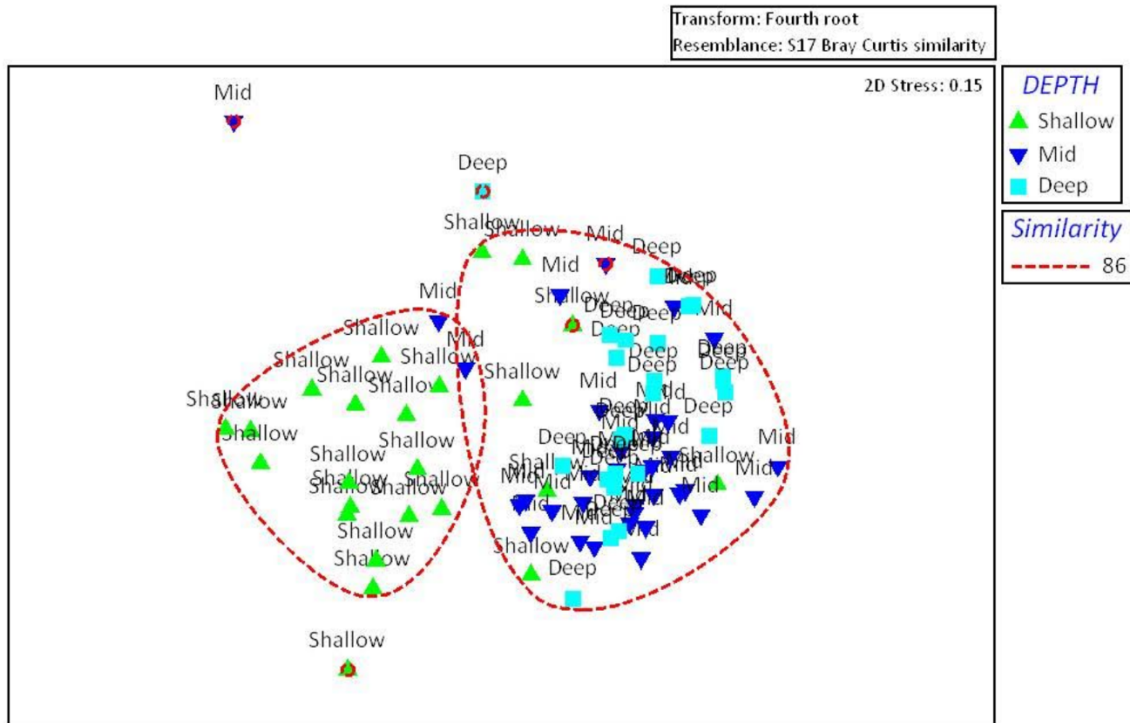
Transform: Fourth root
Resemblance: S17 Bray Curtis similarity

2D Stress: 0.15

DEPTH
Shallow
Mid
Deep

Similarity
86

Mid
Deep
Shallow
Shallow
Mid
Deep
Mid
Deep
Mid
Shallow
Deep
Deep
Mid
Shallow
Deep
Mid
Shallow
Shallow
Deep
Deep
Shallow
Shallow
Shallow
Mid
Shallow
Deep
Shallow
Deep
Shallow
Shallow
Shallow
Deep
Mid
Mid
Deep
Shallow
Shallow
Mid
Shallow
Shallow
Mid
Shallow
Mid
Shallow
Mid
Mid
Shallow
Shallow
Shallow
Deep
Shallow